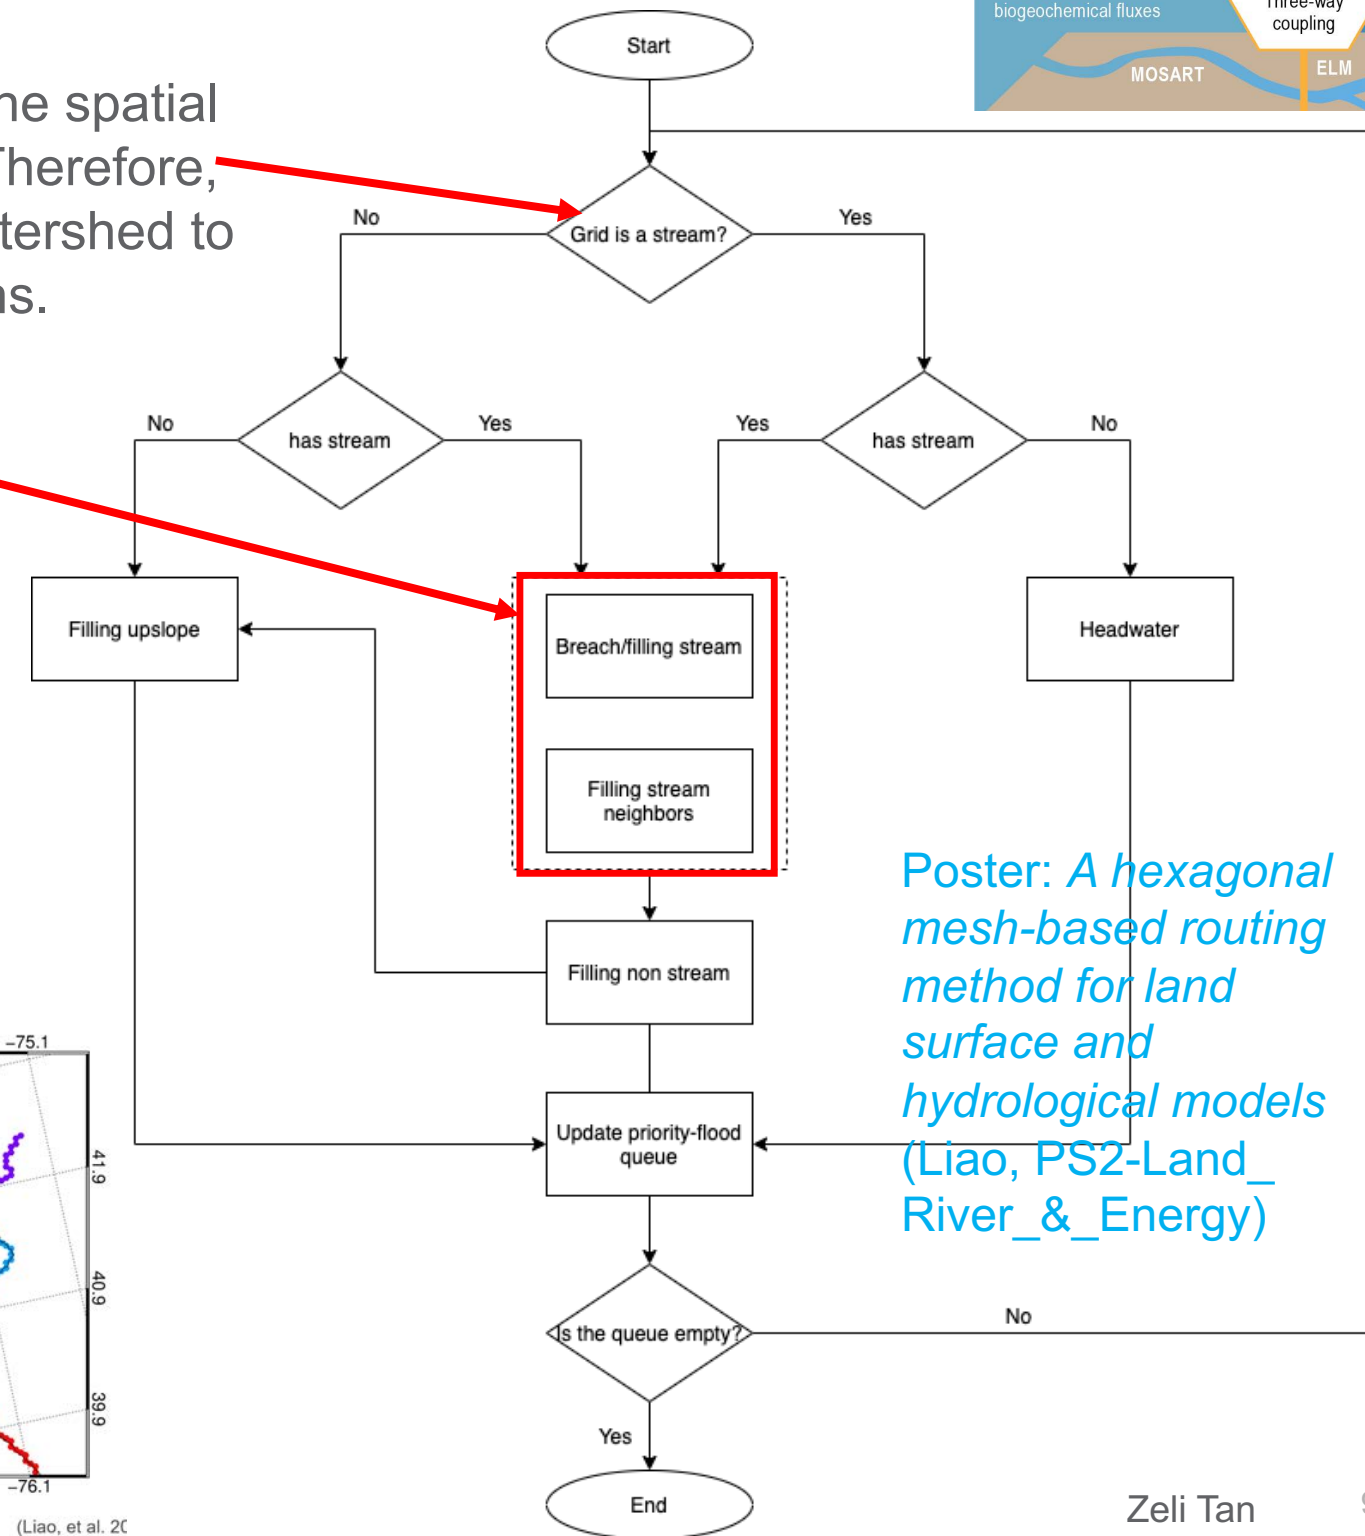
he spatial
Therefore,
tershed to
ns.

biogeochemical fluxes
Three-way coupling
MOSART
ELM

Start

Grid is a stream?

No

Yes

No

has stream

Yes

Yes

has stream

No

Filling upslope

Breach/filling stream

Filling stream neighbors

Headwater

Filling non stream

Update priority-flood queue

Is the queue empty?

No

Yes

End

Poster: *A hexagonal mesh-based routing method for land surface and hydrological models* (Liao, PS2-Land\_River\_&\_Energy)

–75.1
41.9
40.9
39.9
–76.1
(Liao, et al. 20

Zeli Tan